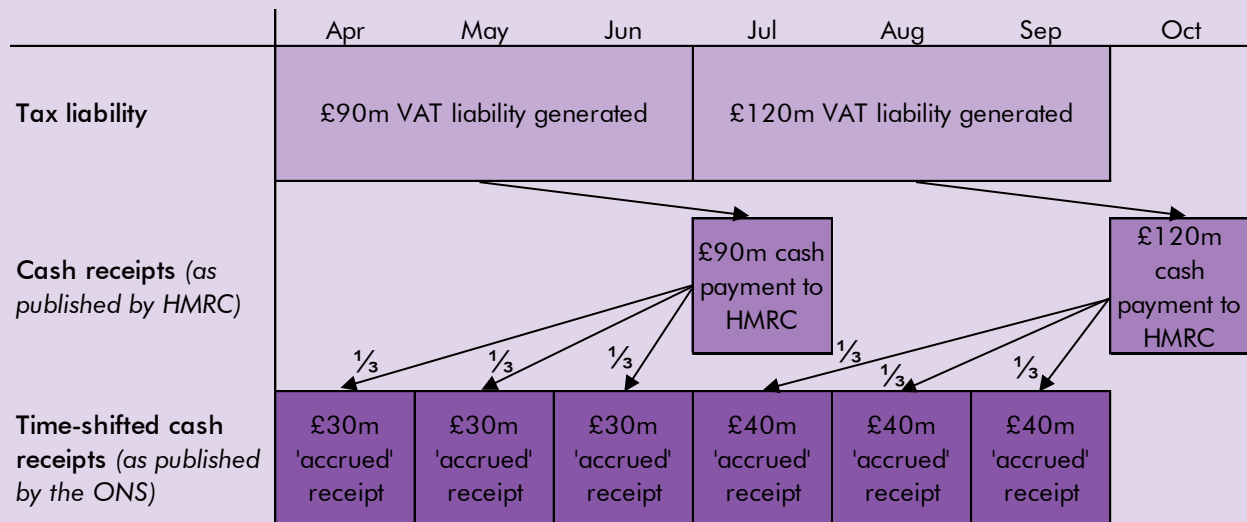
Apr May Jun Jul Aug Sep Oct

Tax liability

£90m VAT liability generated

£120m VAT liability generated

Cash receipts *(as published by HMRC)*

£90m cash payment to HMRC

£120m cash payment to HMRC

$\frac{1}{3}$ $\frac{1}{3}$ $\frac{1}{3}$ $\frac{1}{3}$ $\frac{1}{3}$ $\frac{1}{3}$

Time-shifted cash receipts *(as published by the ONS)*

£30m 'accrued' receipt

£30m 'accrued' receipt

£30m 'accrued' receipt

£40m 'accrued' receipt

£40m 'accrued' receipt

£40m 'accrued' receipt